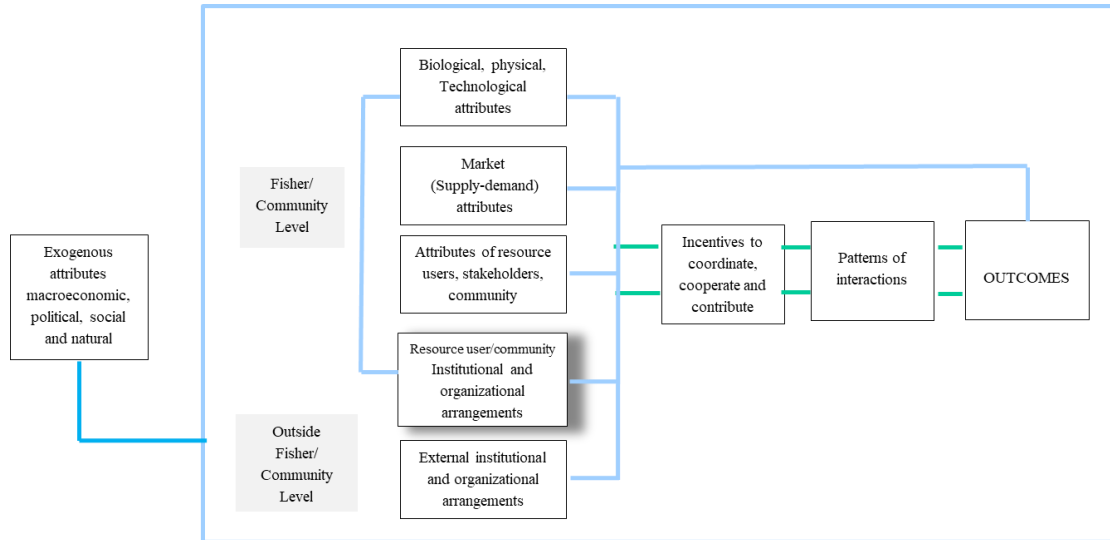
Exogenous attributes macroeconomic, political, social and natural

Fisher/ Community Level

Outside Fisher/ Community Level

Biological, physical, Technological attributes

Market (Supply-demand) attributes

Attributes of resource users, stakeholders, community

Resource user/community Institutional and organizational arrangements

External institutional and organizational arrangements

Incentives to coordinate, cooperate and contribute

Patterns of interactions

OUTCOMES